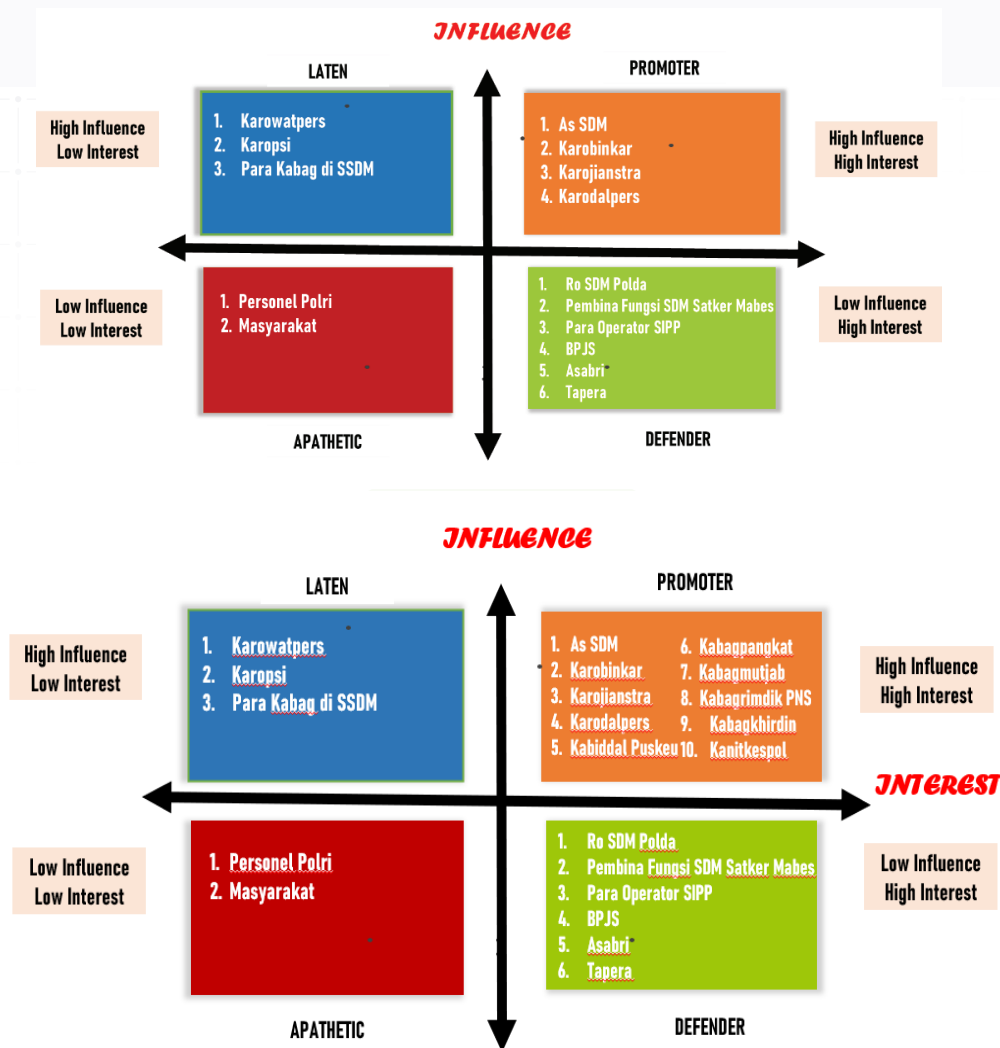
INFLUENCE

LATEN

PROMOTER

High Influence
Low Interest

1. Karowatpers
2. Karopsi
3. Para Kabag di SSDM

1. As SDM
2. Karobinkar
3. Karojianstra
4. Karodalpers

High Influence
High Interest

Low Influence
Low Interest

1. Personel Polri
2. Masyarakat

1. Ro SDM Polda
2. Pembina Fungsi SDM Satker Mabes
3. Para Operator SIPP
4. BPJS
5. Asabri
6. Tapera

Low Influence
High Interest

APATHETIC

DEFENDER

INFLUENCE

LATEN

PROMOTER

High Influence
Low Interest

1. Karowatpers
2. Karopsi
3. Para Kabag di SSDM

1. As SDM
2. Karobinkar
3. Karojianstra
4. Karodalpers
5. Kabiddal Puskeu
6. Kabagpangkat
7. Kabagmutjab
8. Kabagrimdik PNS
9. Kabagkhirdin
10. Kanitkespol

High Influence
High Interest

INTEREST

Low Influence
Low Interest

1. Personel Polri
2. Masyarakat

1. Ro SDM Polda
2. Pembina Fungsi SDM Satker Mabes
3. Para Operator SIPP
4. BPJS
5. Asabri
6. Tapera

Low Influence
High Interest

APATHETIC

DEFENDER